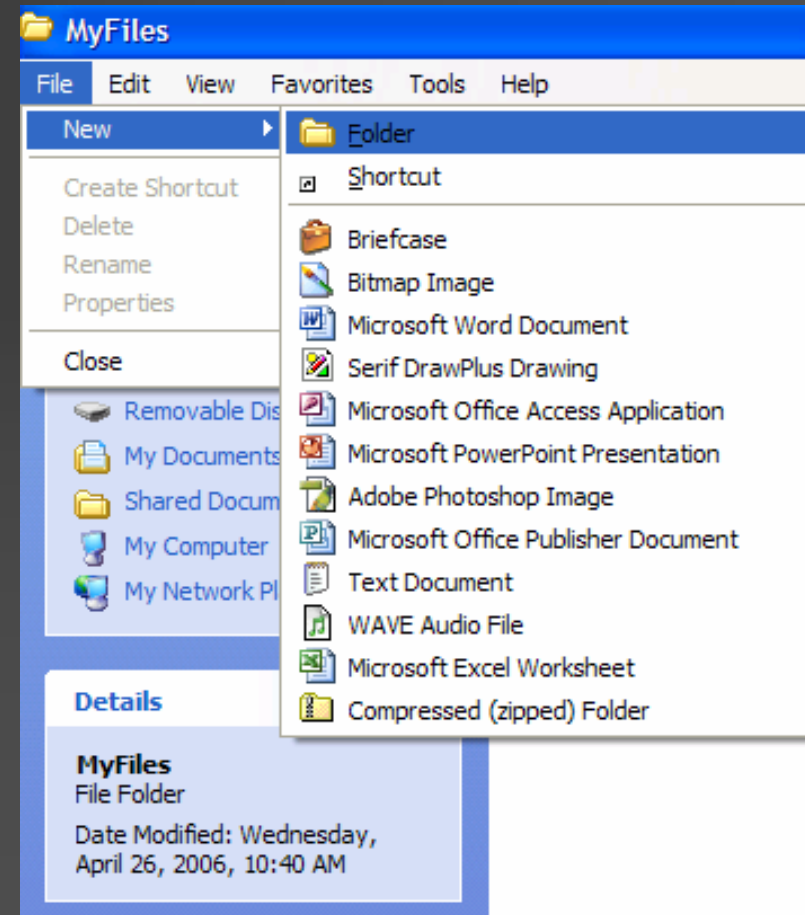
MyFiles

File Edit View Favorites Tools Help

New

Create Shortcut
Delete
Rename
Properties

Close

Folder
Shortcut

Briefcase
Bitmap Image
Microsoft Word Document
Serif DrawPlus Drawing
Microsoft Office Access Application
Microsoft PowerPoint Presentation
Adobe Photoshop Image
Microsoft Office Publisher Document
Text Document
WAVE Audio File
Microsoft Excel Worksheet
Compressed (zipped) Folder

Removable Dis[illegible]
My Documents
Shared Docum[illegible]
My Computer
My Network Pl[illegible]

Details

MyFiles
File Folder

Date Modified: Wednesday, April 26, 2006, 10:40 AM